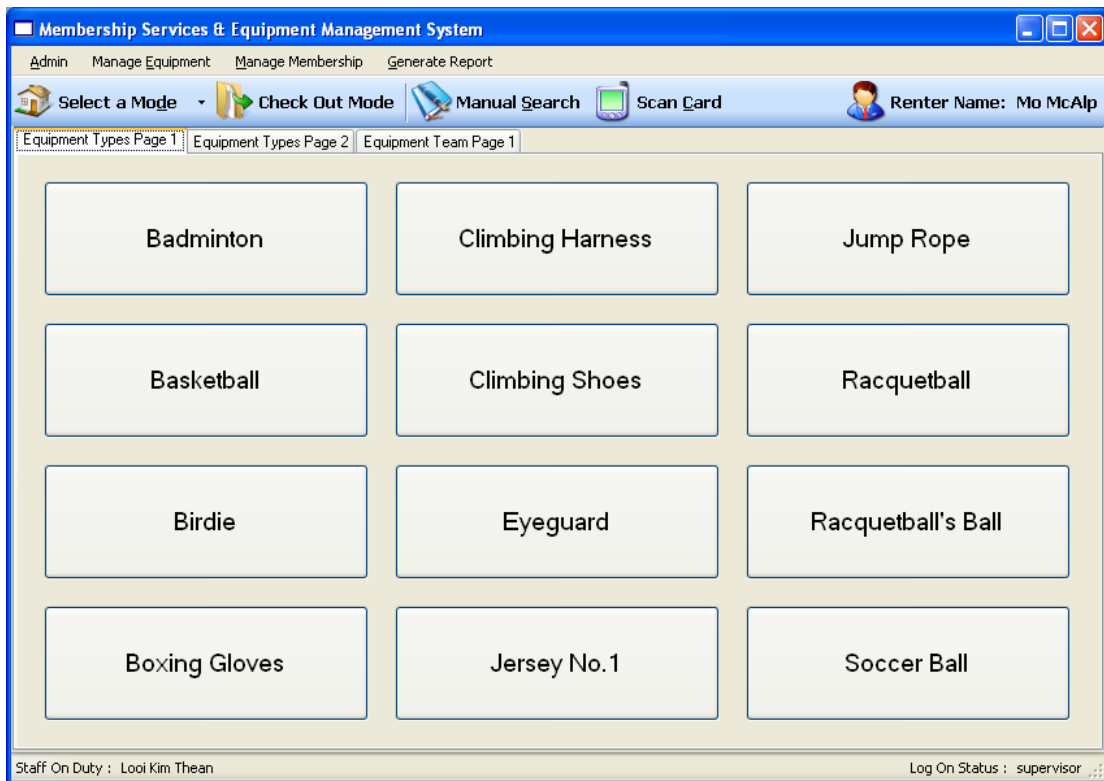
Membership Services & Equipment Management System

Admin Manage Equipment Manage Membership Generate Report

Select a Mode Check Out Mode Manual Search Scan Card Renter Name: Mo McAlp

Equipment Types Page 1 Equipment Types Page 2 Equipment Team Page 1

| Badminton | Climbing Harness | Jump Rope |
|---|---|---|
| Basketball | Climbing Shoes | Racquetball |
| Birdie | Eyeguard | Racquetball's Ball |
| Boxing Gloves | Jersey No.1 | Soccer Ball |

Staff On Duty : Looi Kim Thean

Log On Status : supervisor